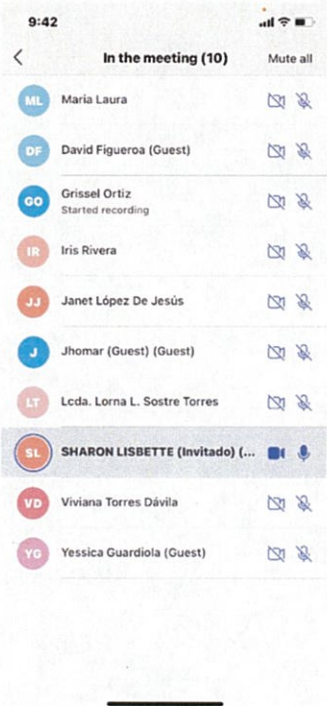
9:42

<

In the meeting (10)

Mute all

ML Maria Laura

DF David Figueroa (Guest)

GO Grissel Ortiz
Started recording

IR Iris Rivera

JJ Janet López De Jesús

J Jhomar (Guest) (Guest)

LT Lcda. Lorna L. Sostre Torres

SL SHARON LISBETTE (Invitado) (...

VD Viviana Torres Dávila

YG Yessica Guardiola (Guest)